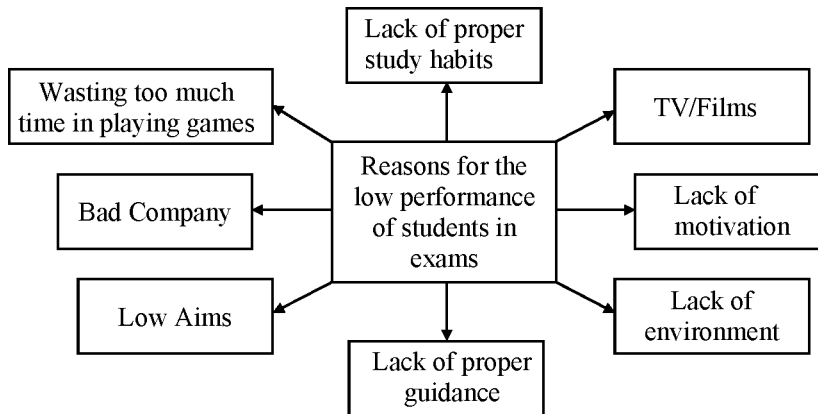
Lack of proper study habits

Wasting too much time in playing games

TV/Films

Reasons for the low performance of students in exams

Bad Company

Lack of motivation

Low Aims

Lack of environment

Lack of proper guidance